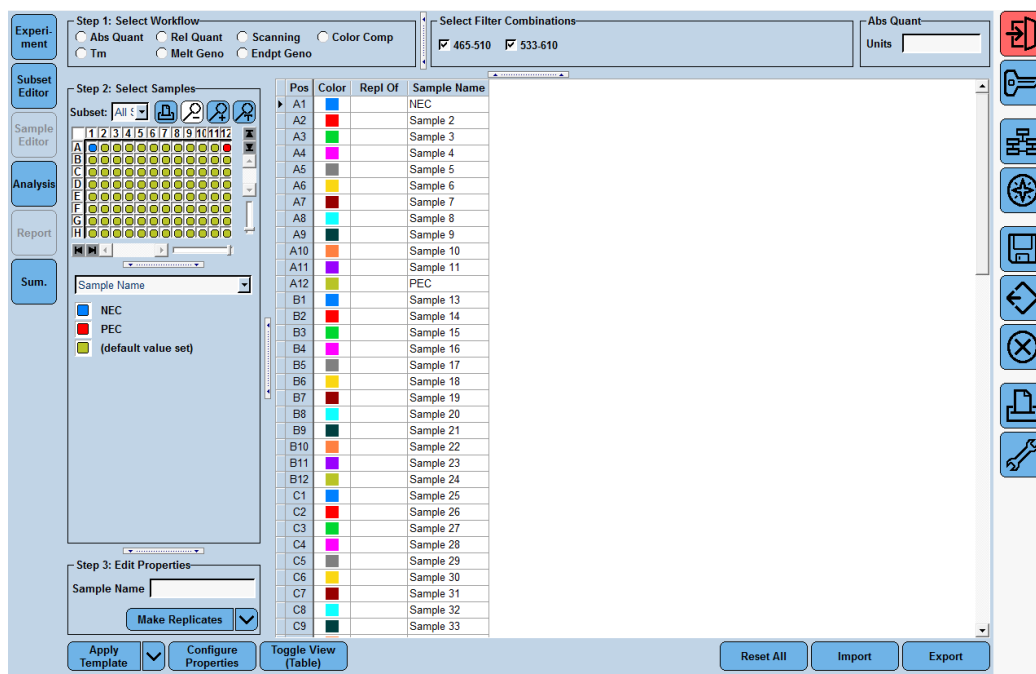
Experi-ment

Subset Editor

Sample Editor

Analysis

Report

Sum.

Step 1: Select Workflow
Abs Quant
Rel Quant
Scanning
Color Comp
Tm
Melt Geno
Endpt Geno

Select Filter Combinations
465-510
533-610

Abs Quant
Units

Step 2: Select Samples
Subset: All S

| | 1 | 2 | 3 | 4 | 5 | 6 | 7 | 8 | 9 | 10 | 11 | 12 |
|---|---|---|---|---|---|---|---|---|---|---|---|---|
| A | | | | | | | | | | | | |
| B | | | | | | | | | | | | |
| C | | | | | | | | | | | | |
| D | | | | | | | | | | | | |
| E | | | | | | | | | | | | |
| F | | | | | | | | | | | | |
| G | | | | | | | | | | | | |
| H | | | | | | | | | | | | |

Sample Name

NEC
PEC
(default value set)

Step 3: Edit Properties
Sample Name
Make Replicates

| Pos | Color | Repl Of | Sample Name |
|---|---|---|---|
| A1 | | | NEC |
| A2 | | | Sample 2 |
| A3 | | | Sample 3 |
| A4 | | | Sample 4 |
| A5 | | | Sample 5 |
| A6 | | | Sample 6 |
| A7 | | | Sample 7 |
| A8 | | | Sample 8 |
| A9 | | | Sample 9 |
| A10 | | | Sample 10 |
| A11 | | | Sample 11 |
| A12 | | | PEC |
| B1 | | | Sample 13 |
| B2 | | | Sample 14 |
| B3 | | | Sample 15 |
| B4 | | | Sample 16 |
| B5 | | | Sample 17 |
| B6 | | | Sample 18 |
| B7 | | | Sample 19 |
| B8 | | | Sample 20 |
| B9 | | | Sample 21 |
| B10 | | | Sample 22 |
| B11 | | | Sample 23 |
| B12 | | | Sample 24 |
| C1 | | | Sample 25 |
| C2 | | | Sample 26 |
| C3 | | | Sample 27 |
| C4 | | | Sample 28 |
| C5 | | | Sample 29 |
| C6 | | | Sample 30 |
| C7 | | | Sample 31 |
| C8 | | | Sample 32 |
| C9 | | | Sample 33 |

Apply Template
Configure Properties
Toggle View (Table)
Reset All
Import
Export